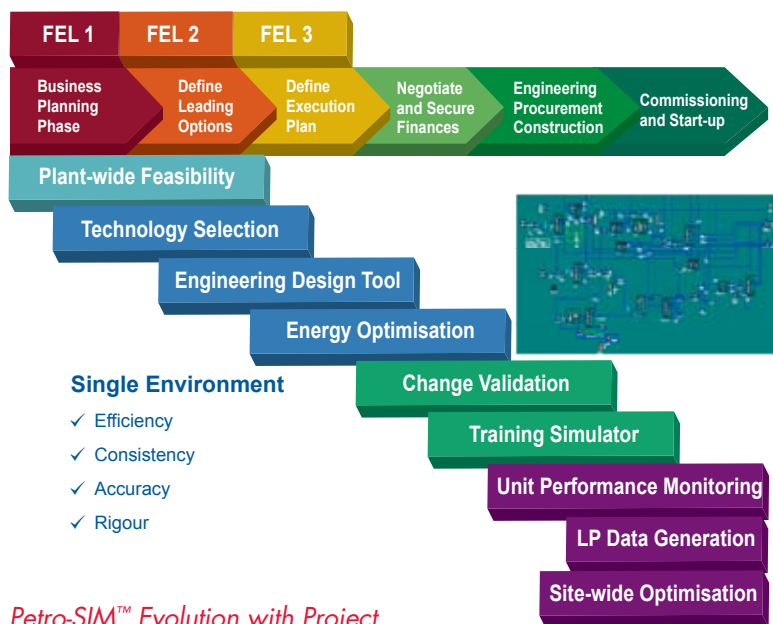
FEL 1

FEL 2

FEL 3

Business Planning Phase

Define Leading Options

Define Execution Plan

Negotiate and Secure Finances

Engineering Procurement Construction

Commissioning and Start-up

Plant-wide Feasibility

Technology Selection

Engineering Design Tool

Energy Optimisation

Change Validation

Training Simulator

Unit Performance Monitoring

LP Data Generation

Site-wide Optimisation

Single Environment

✓ Efficiency

✓ Consistency

✓ Accuracy

✓ Rigour

Petro-SIM™ Evolution with Project